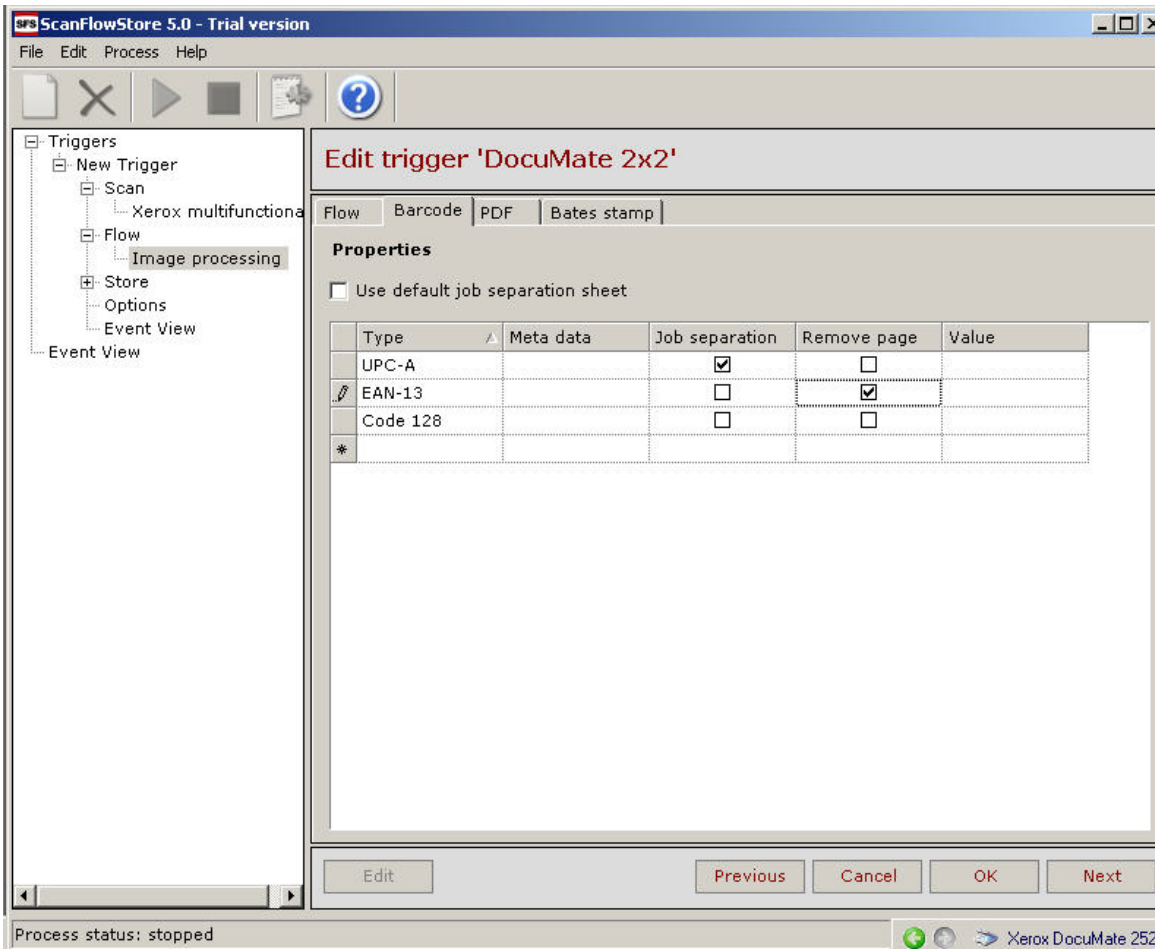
SFS ScanFlowStore 5.0 - Trial version

File Edit Process Help

Triggers
New Trigger
Scan
Xerox multifunctiona
Flow
Image processing
Store
Options
Event View
Event View

Edit trigger 'DocuMate 2x2'

Flow | Barcode | PDF | Bates stamp

Properties

Use default job separation sheet

| Type | Meta data | Job separation | Remove page | Value |
|---|---|---|---|---|
| UPC-A | | ☑ | ☐ | |
| EAN-13 | | ☐ | ☑ | |
| Code 128 | | ☐ | ☐ | |
| * | | | | |

Edit

Previous Cancel OK Next

Process status: stopped

Xerox DocuMate 252